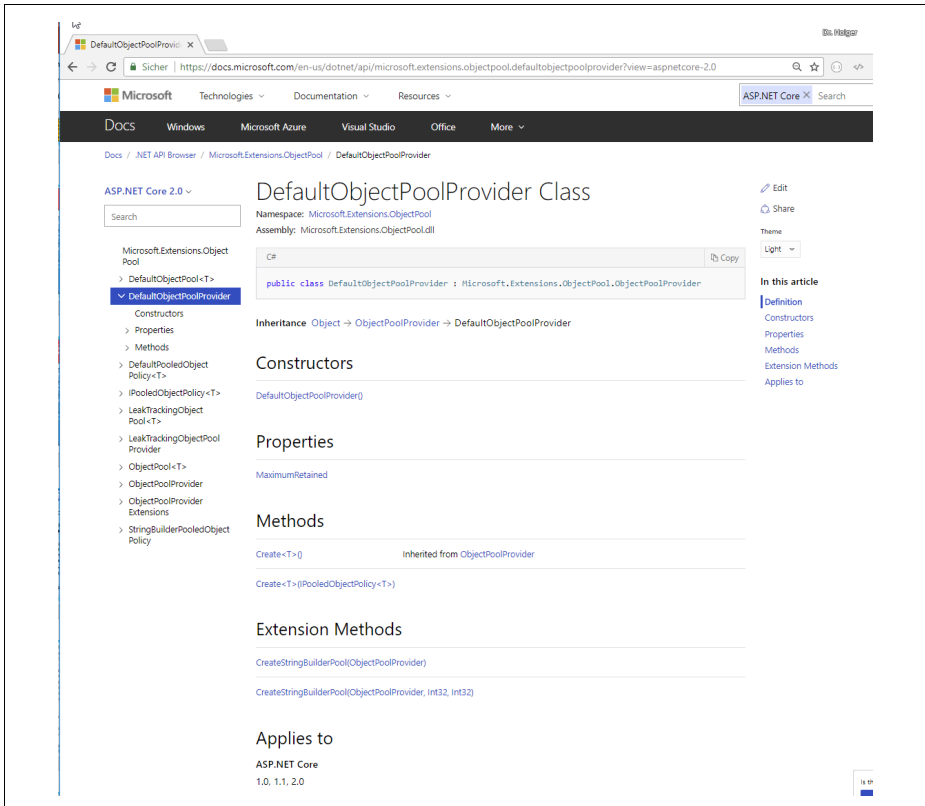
DefaultObjectPoolProvid ×

Dr. Holger

Sicher | https://docs.microsoft.com/en-us/dotnet/api/microsoft.extensions.objectpool.defaultobjectpoolprovider?view=aspnetcore-2.0

Microsoft Technologies Documentation Resources ASP.NET Core Search

Docs Windows Microsoft Azure Visual Studio Office More

Docs / .NET API Browser / Microsoft.Extensions.ObjectPool / DefaultObjectPoolProvider

ASP.NET Core 2.0

Search

Microsoft.Extensions.Object Pool
DefaultObjectPool<T>
DefaultObjectPoolProvider
Constructors
Properties
Methods
DefaultPooledObject Policy<T>
IPooledObjectPolicy<T>
LeakTrackingObject Pool<T>
LeakTrackingObjectPool Provider
ObjectPool<T>
ObjectPoolProvider
ObjectPoolProvider Extensions
StringBuilderPooledObject Policy

DefaultObjectPoolProvider Class

Namespace: Microsoft.Extensions.ObjectPool
Assembly: Microsoft.Extensions.ObjectPool.dll

C# Copy

public class DefaultObjectPoolProvider : Microsoft.Extensions.ObjectPool.ObjectPoolProvider

Inheritance Object → ObjectPoolProvider → DefaultObjectPoolProvider

Constructors

DefaultObjectPoolProvider()

Properties

MaximumRetained

Methods

Create<T>() Inherited from ObjectPoolProvider

Create<T>(IPooledObjectPolicy<T>)

Extension Methods

CreateStringBuilderPool(ObjectPoolProvider)

CreateStringBuilderPool(ObjectPoolProvider, Int32, Int32)

Applies to

ASP.NET Core
1.0, 1.1, 2.0

Edit
Share
Theme
Light

In this article
Definition
Constructors
Properties
Methods
Extension Methods
Applies to

Is th